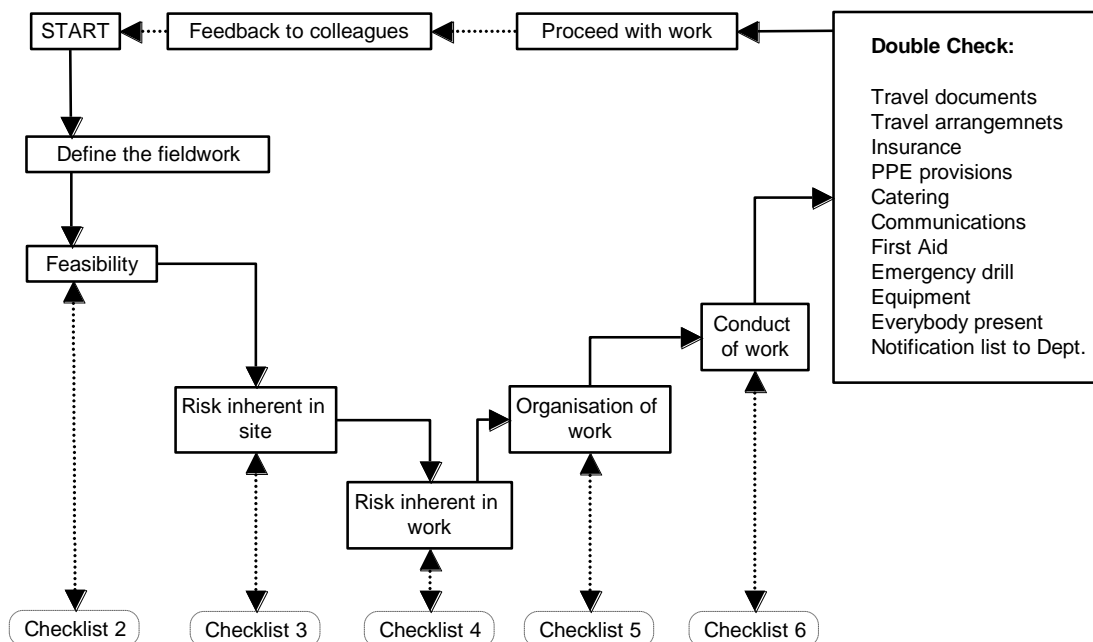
START

Feedback to colleagues

Proceed with work

Double Check:

Travel documents
Travel arrangemnets
Insurance
PPE provisions
Catering
Communications
First Aid
Emergency drill
Equipment
Everybody present
Notification list to Dept.

Define the fieldwork

Feasibility

Risk inherent in site

Risk inherent in work

Organisation of work

Conduct of work

Checklist 2

Checklist 3

Checklist 4

Checklist 5

Checklist 6